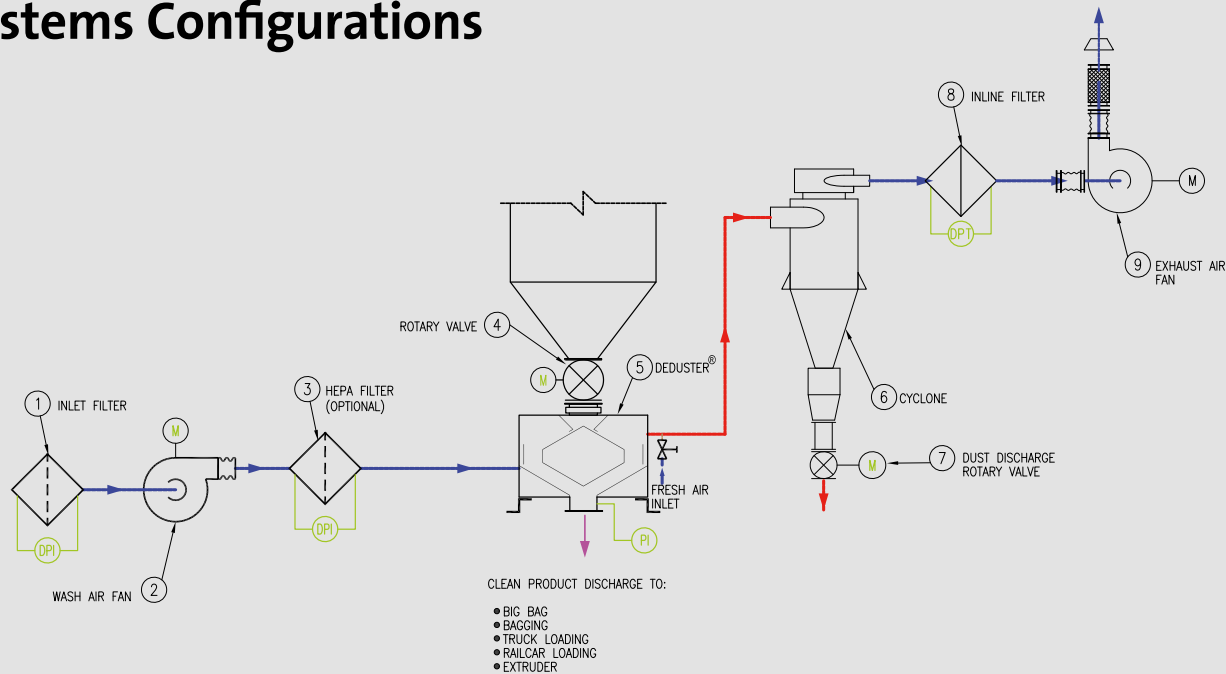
stems Configurations

8 INLINE FILTER

M

DPT

9 EXHAUST AIR FAN

ROTARY VALVE 4

M

5 DEDUSTER®

6 CYCLONE

1 INLET FILTER

M

3 HEPA FILTER (OPTIONAL)

FRESH AIR INLET

7 DUST DISCHARGE ROTARY VALVE

M

DPI

DPI

PI

WASH AIR FAN 2

CLEAN PRODUCT DISCHARGE TO:

• BIG BAG
• BAGGING
• TRUCK LOADING
• RAILCAR LOADING
• EXTRUDER